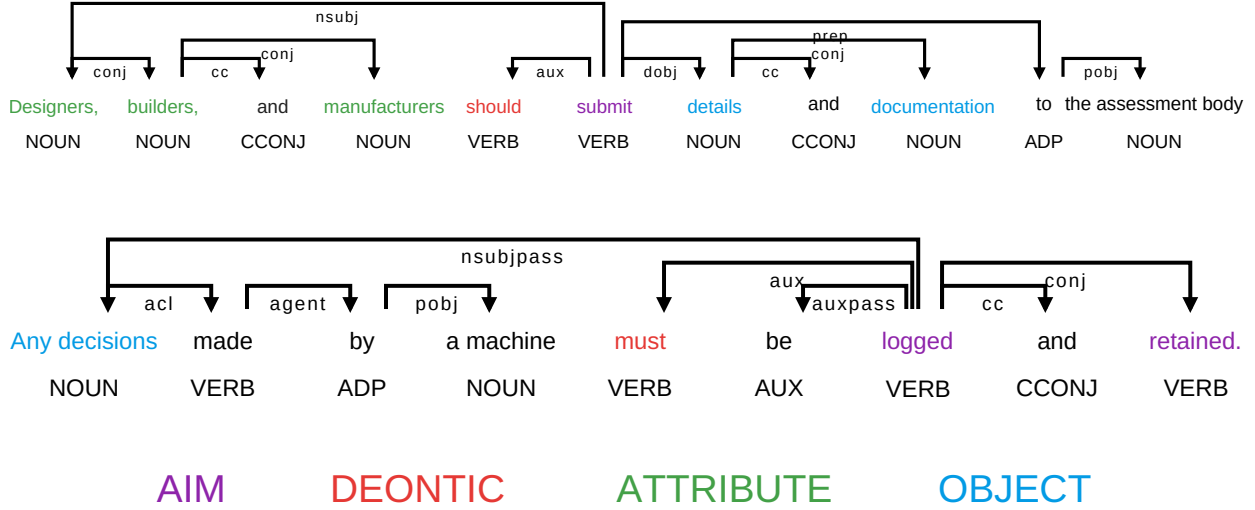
nsubj

conj cc conj aux dobj prep cc conj pobj

Designers, builders, and manufacturers should submit details and documentation to the assessment body

NOUN NOUN CCONJ NOUN VERB VERB NOUN CCONJ NOUN ADP NOUN

nsubjpass

aux conj

acl agent pobj auxpass cc

Any decisions made by a machine must be logged and retained.

NOUN VERB ADP NOUN VERB AUX VERB CCONJ VERB

AIM DEONTIC ATTRIBUTE OBJECT